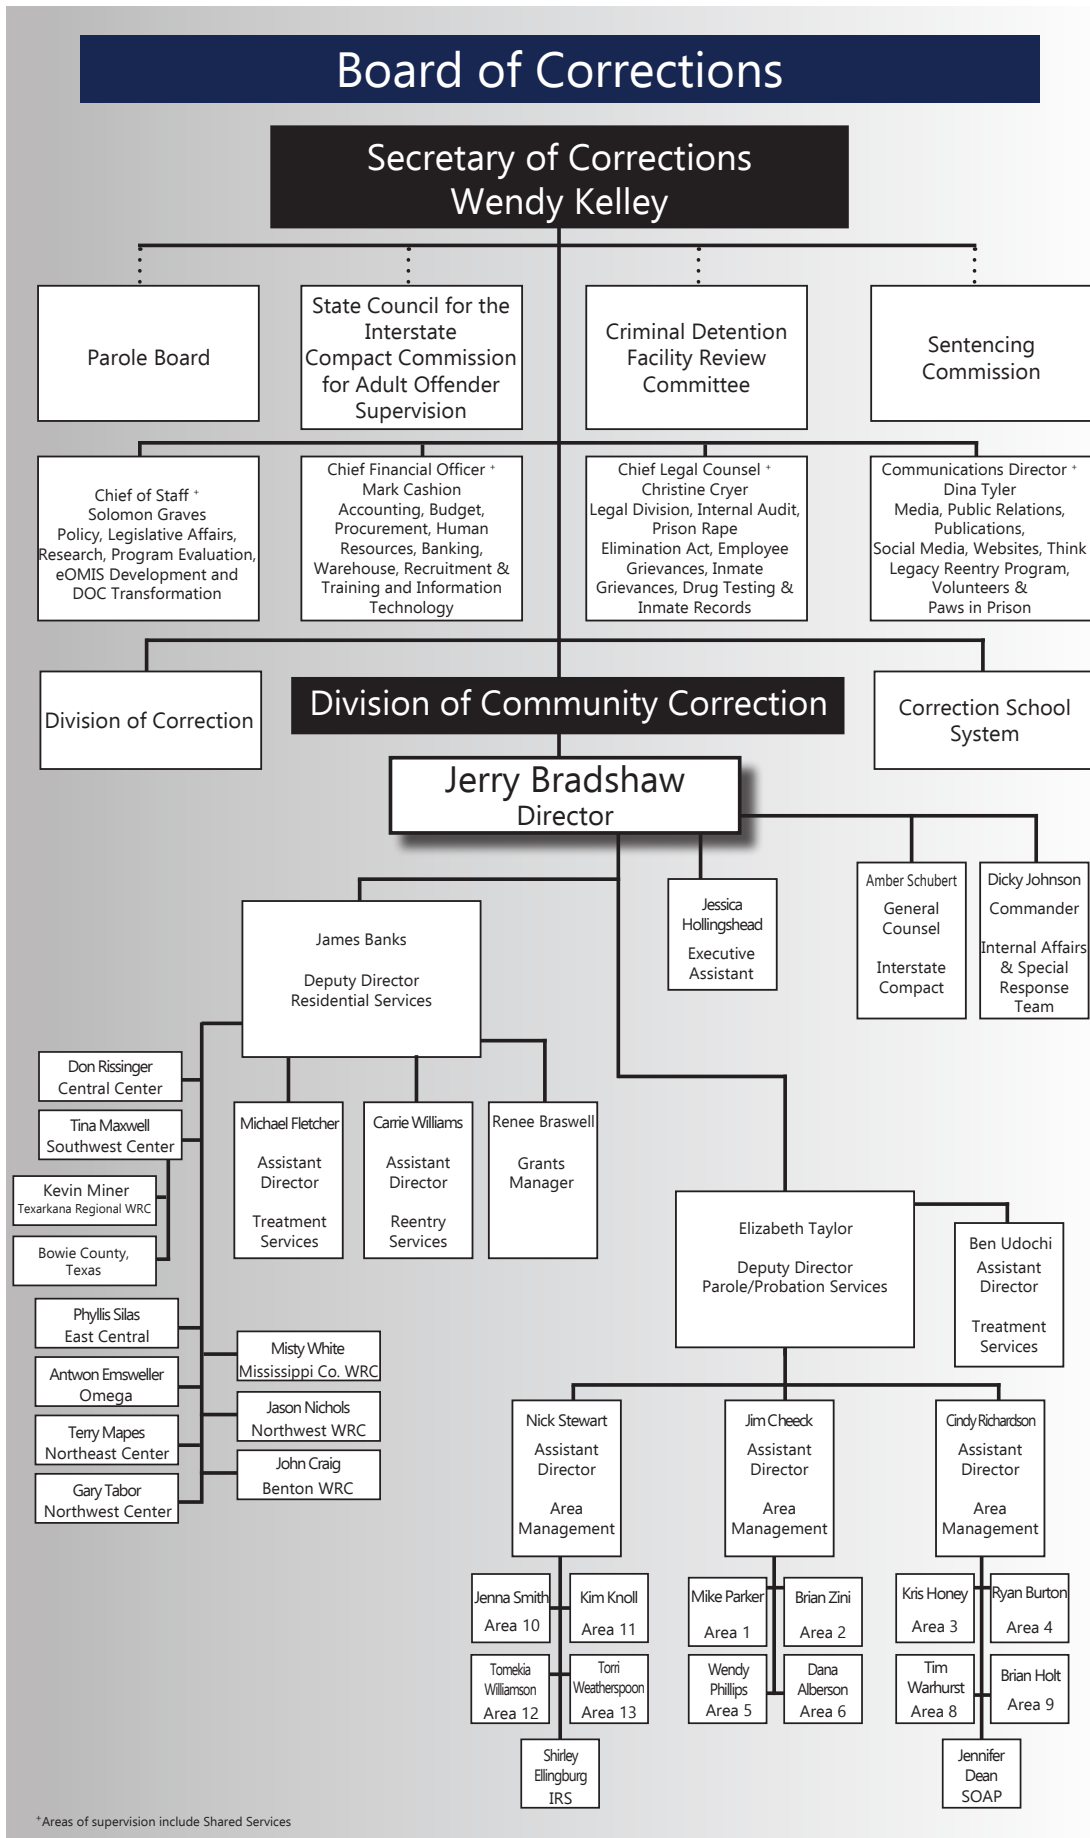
Board of Corrections

Secretary of Corrections
Wendy Kelley

Parole Board

State Council for the Interstate Compact Commission for Adult Offender Supervision

Criminal Detention Facility Review Committee

Sentencing Commission

Chief of Staff $^+$
Solomon Graves
Policy, Legislative Affairs, Research, Program Evaluation, eOMIS Development and DOC Transformation

Chief Financial Officer $^+$
Mark Cashion
Accounting, Budget, Procurement, Human Resources, Banking, Warehouse, Recruitment & Training and Information Technology

Chief Legal Counsel $^+$
Christine Cryer
Legal Division, Internal Audit, Prison Rape Elimination Act, Employee Grievances, Inmate Grievances, Drug Testing & Inmate Records

Communications Director $^+$
Dina Tyler
Media, Public Relations, Publications, Social Media, Websites, Think Legacy Reentry Program, Volunteers & Paws in Prison

Division of Correction

Division of Community Correction

Correction School System

Jerry Bradshaw
Director

Jessica Hollingshead
Executive Assistant

Amber Schubert
General Counsel
Interstate Compact

Dicky Johnson
Commander
Internal Affairs & Special Response Team

James Banks
Deputy Director
Residential Services

Don Rissinger
Central Center

Tina Maxwell
Southwest Center

Kevin Miner
Texarkana Regional WRC

Bowie County, Texas

Phyllis Silas
East Central

Antwon Emsweller
Omega

Terry Mapes
Northeast Center

Gary Tabor
Northwest Center

Misty White
Mississippi Co. WRC

Jason Nichols
Northwest WRC

John Craig
Benton WRC

Michael Fletcher
Assistant Director
Treatment Services

Carrie Williams
Assistant Director
Reentry Services

Renee Braswell
Grants Manager

Elizabeth Taylor
Deputy Director
Parole/Probation Services

Ben Udochi
Assistant Director
Treatment Services

Nick Stewart
Assistant Director
Area Management

Jim Cheeck
Assistant Director
Area Management

Cindy Richardson
Assistant Director
Area Management

Jenna Smith
Area 10

Kim Knoll
Area 11

Tomekia Williamson
Area 12

Torri Weatherspoon
Area 13

Shirley Ellingburg
IRS

Mike Parker
Area 1

Brian Zini
Area 2

Wendy Phillips
Area 5

Dana Alberson
Area 6

Kris Honey
Area 3

Ryan Burton
Area 4

Tim Warhurst
Area 8

Brian Holt
Area 9

Jennifer Dean
SOAP

$^+$Areas of supervision include Shared Services